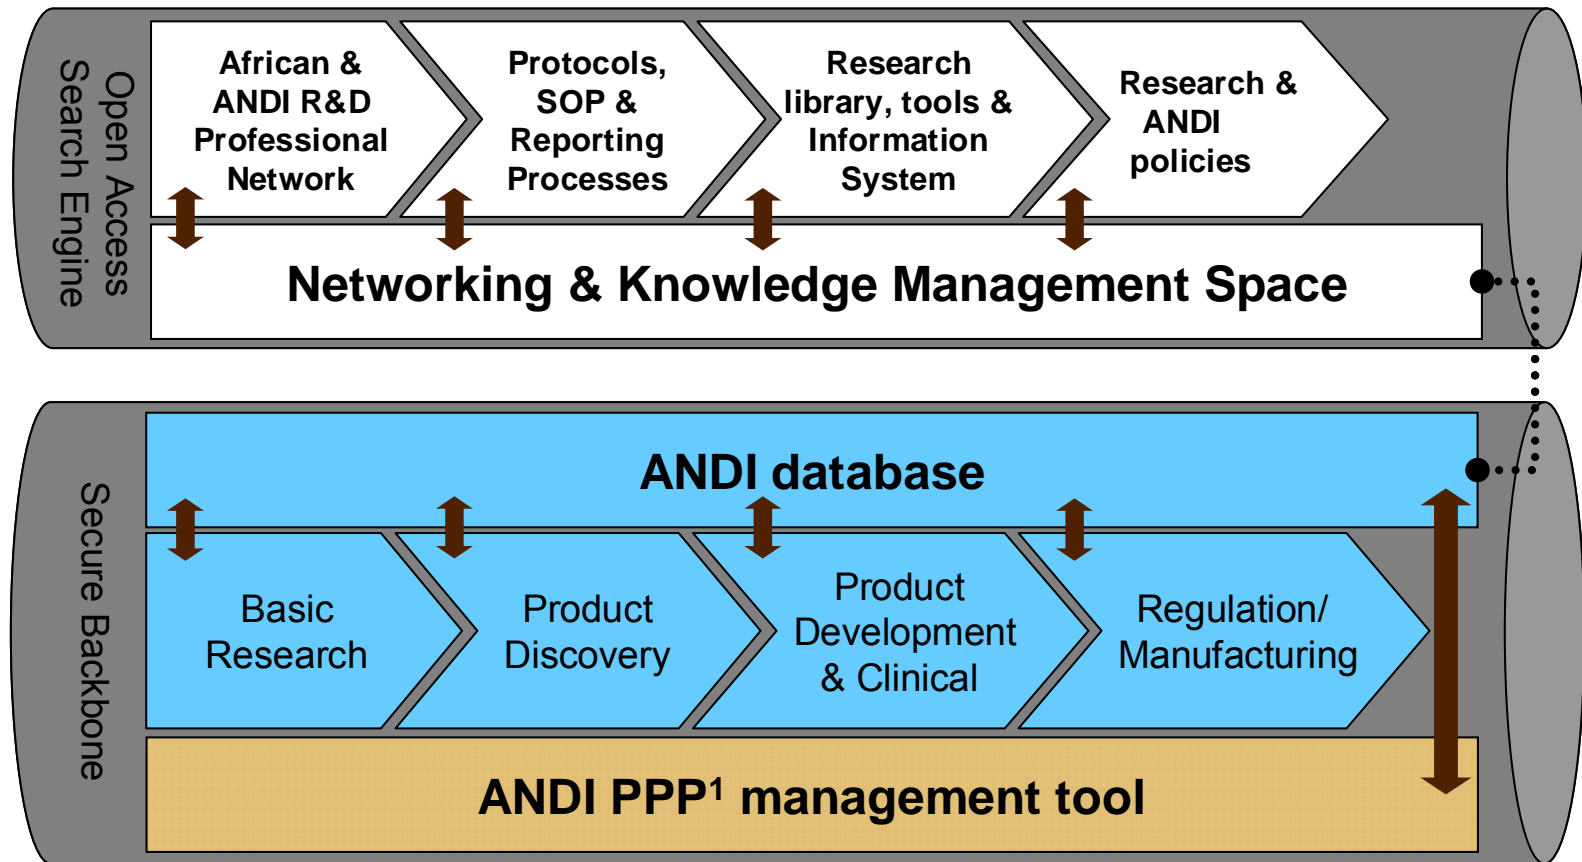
Open Access Search Engine

African & ANDI R&D Professional Network

Protocols, SOP & Reporting Processes

Research library, tools & Information System

Research & ANDI policies

Networking & Knowledge Management Space

Secure Backbone

ANDI database

Basic Research

Product Discovery

Product Development & Clinical

Regulation/ Manufacturing

ANDI PPP$^1$ management tool